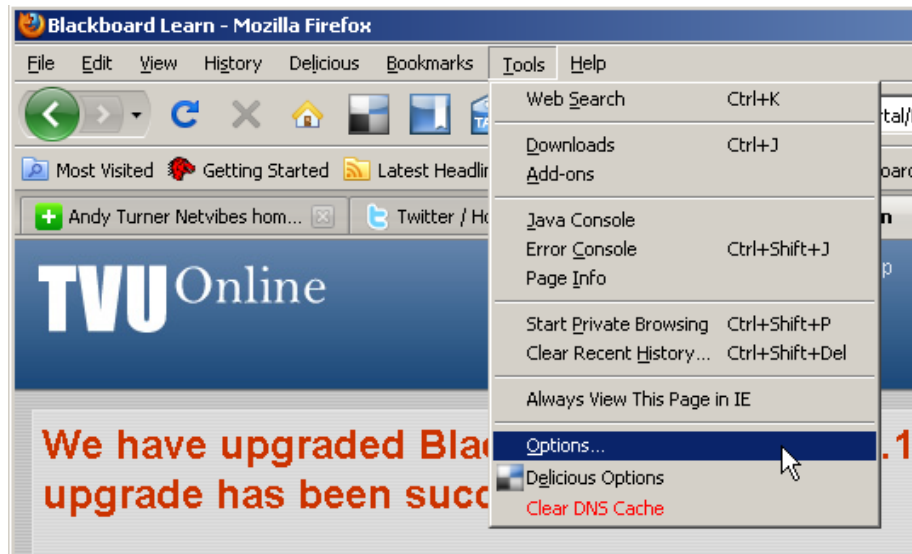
Blackboard Learn - Mozilla Firefox

File Edit View History Delicious Bookmarks Tools Help

Most Visited Getting Started Latest Headli

Andy Turner Netvibes hom... Twitter / Ho

TVU Online

We have upgraded Blac upgrade has been succ

Web Search Ctrl+K

Downloads Ctrl+J
Add-ons

Java Console
Error Console Ctrl+Shift+J
Page Info

Start Private Browsing Ctrl+Shift+P
Clear Recent History... Ctrl+Shift+Del

Always View This Page in IE

Options...
Delicious Options
Clear DNS Cache